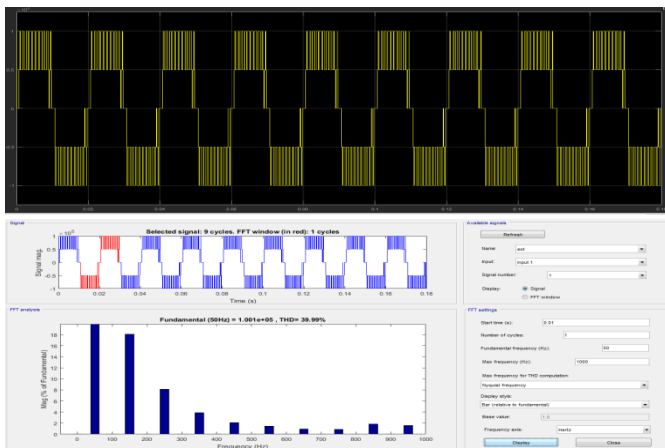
$\times 10^5$
1
0.5
0
-0.5
-1
0 0.02 0.04 0.06 0.08 0.1 0.12 0.14 0.16 0.18

Signal
Selected signal: 9 cycles. FFT window (in red): 1 cycles
$\times 10^5$
Signal mag.
0 0.02 0.04 0.06 0.08 0.1 0.12 0.14 0.16
Time (s)

Available signals
Refresh
Name: sel
Input: input 1
Signal number: 1
Display: Signal
FFT window

FFT analysis
Fundamental (50Hz) = 1.001e+05 , THD= 39.99%
Mag (% of Fundamental)
18
16
14
12
10
8
6
4
2
0
0 100 200 300 400 500 600 700 800 900 1000
Frequency (Hz)

FFT settings
Start time (s): 0.01
Number of cycles: 1
Fundamental frequency (Hz): 50
Max frequency (Hz): 1000
Max frequency for THD computation:
Nyquist frequency
Display style:
Bar (relative to fundamental)
Base value: 1.0
Frequency axis: Hertz
Display
Close